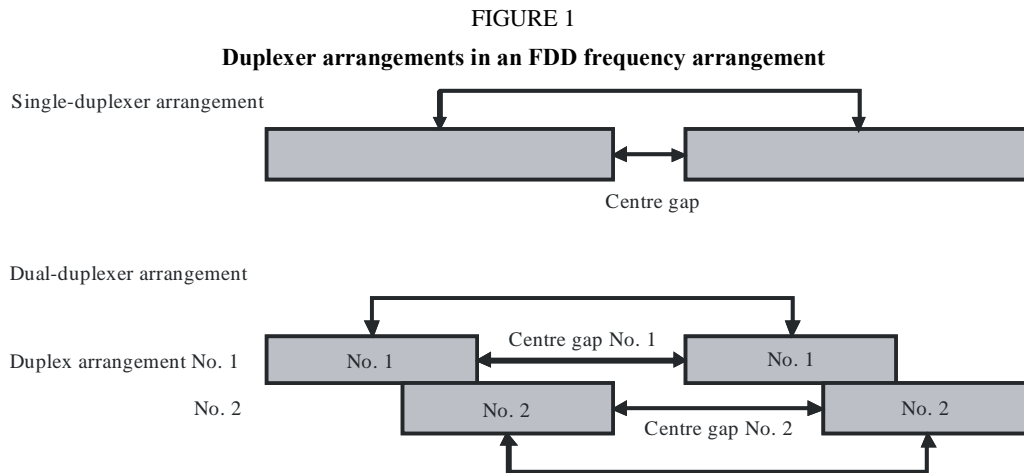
FIGURE 1

Duplexer arrangements in an FDD frequency arrangement

Single-duplexer arrangement

Centre gap

Dual-duplexer arrangement

Centre gap No. 1

Duplex arrangement No. 1

No. 1

No. 1

No. 2

No. 2

No. 2

Centre gap No. 2